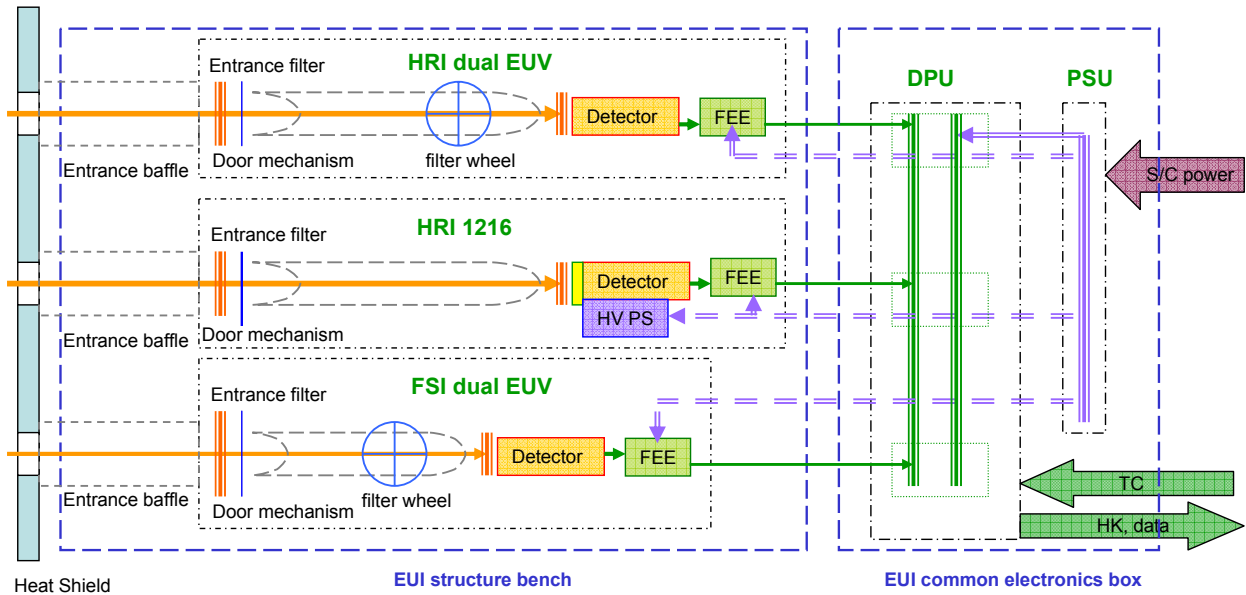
Entrance filter
HRI dual EUV
Detector
FEE
Door mechanism
filter wheel
Entrance baffle
DPU
PSU
S/C power
Entrance filter
HRI 1216
Detector
FEE
HV PS
Door mechanism
Entrance baffle
Entrance filter
FSI dual EUV
Detector
FEE
Door mechanism
filter wheel
Entrance baffle
TC
HK, data
Heat Shield
EUI structure bench
EUI common electronics box